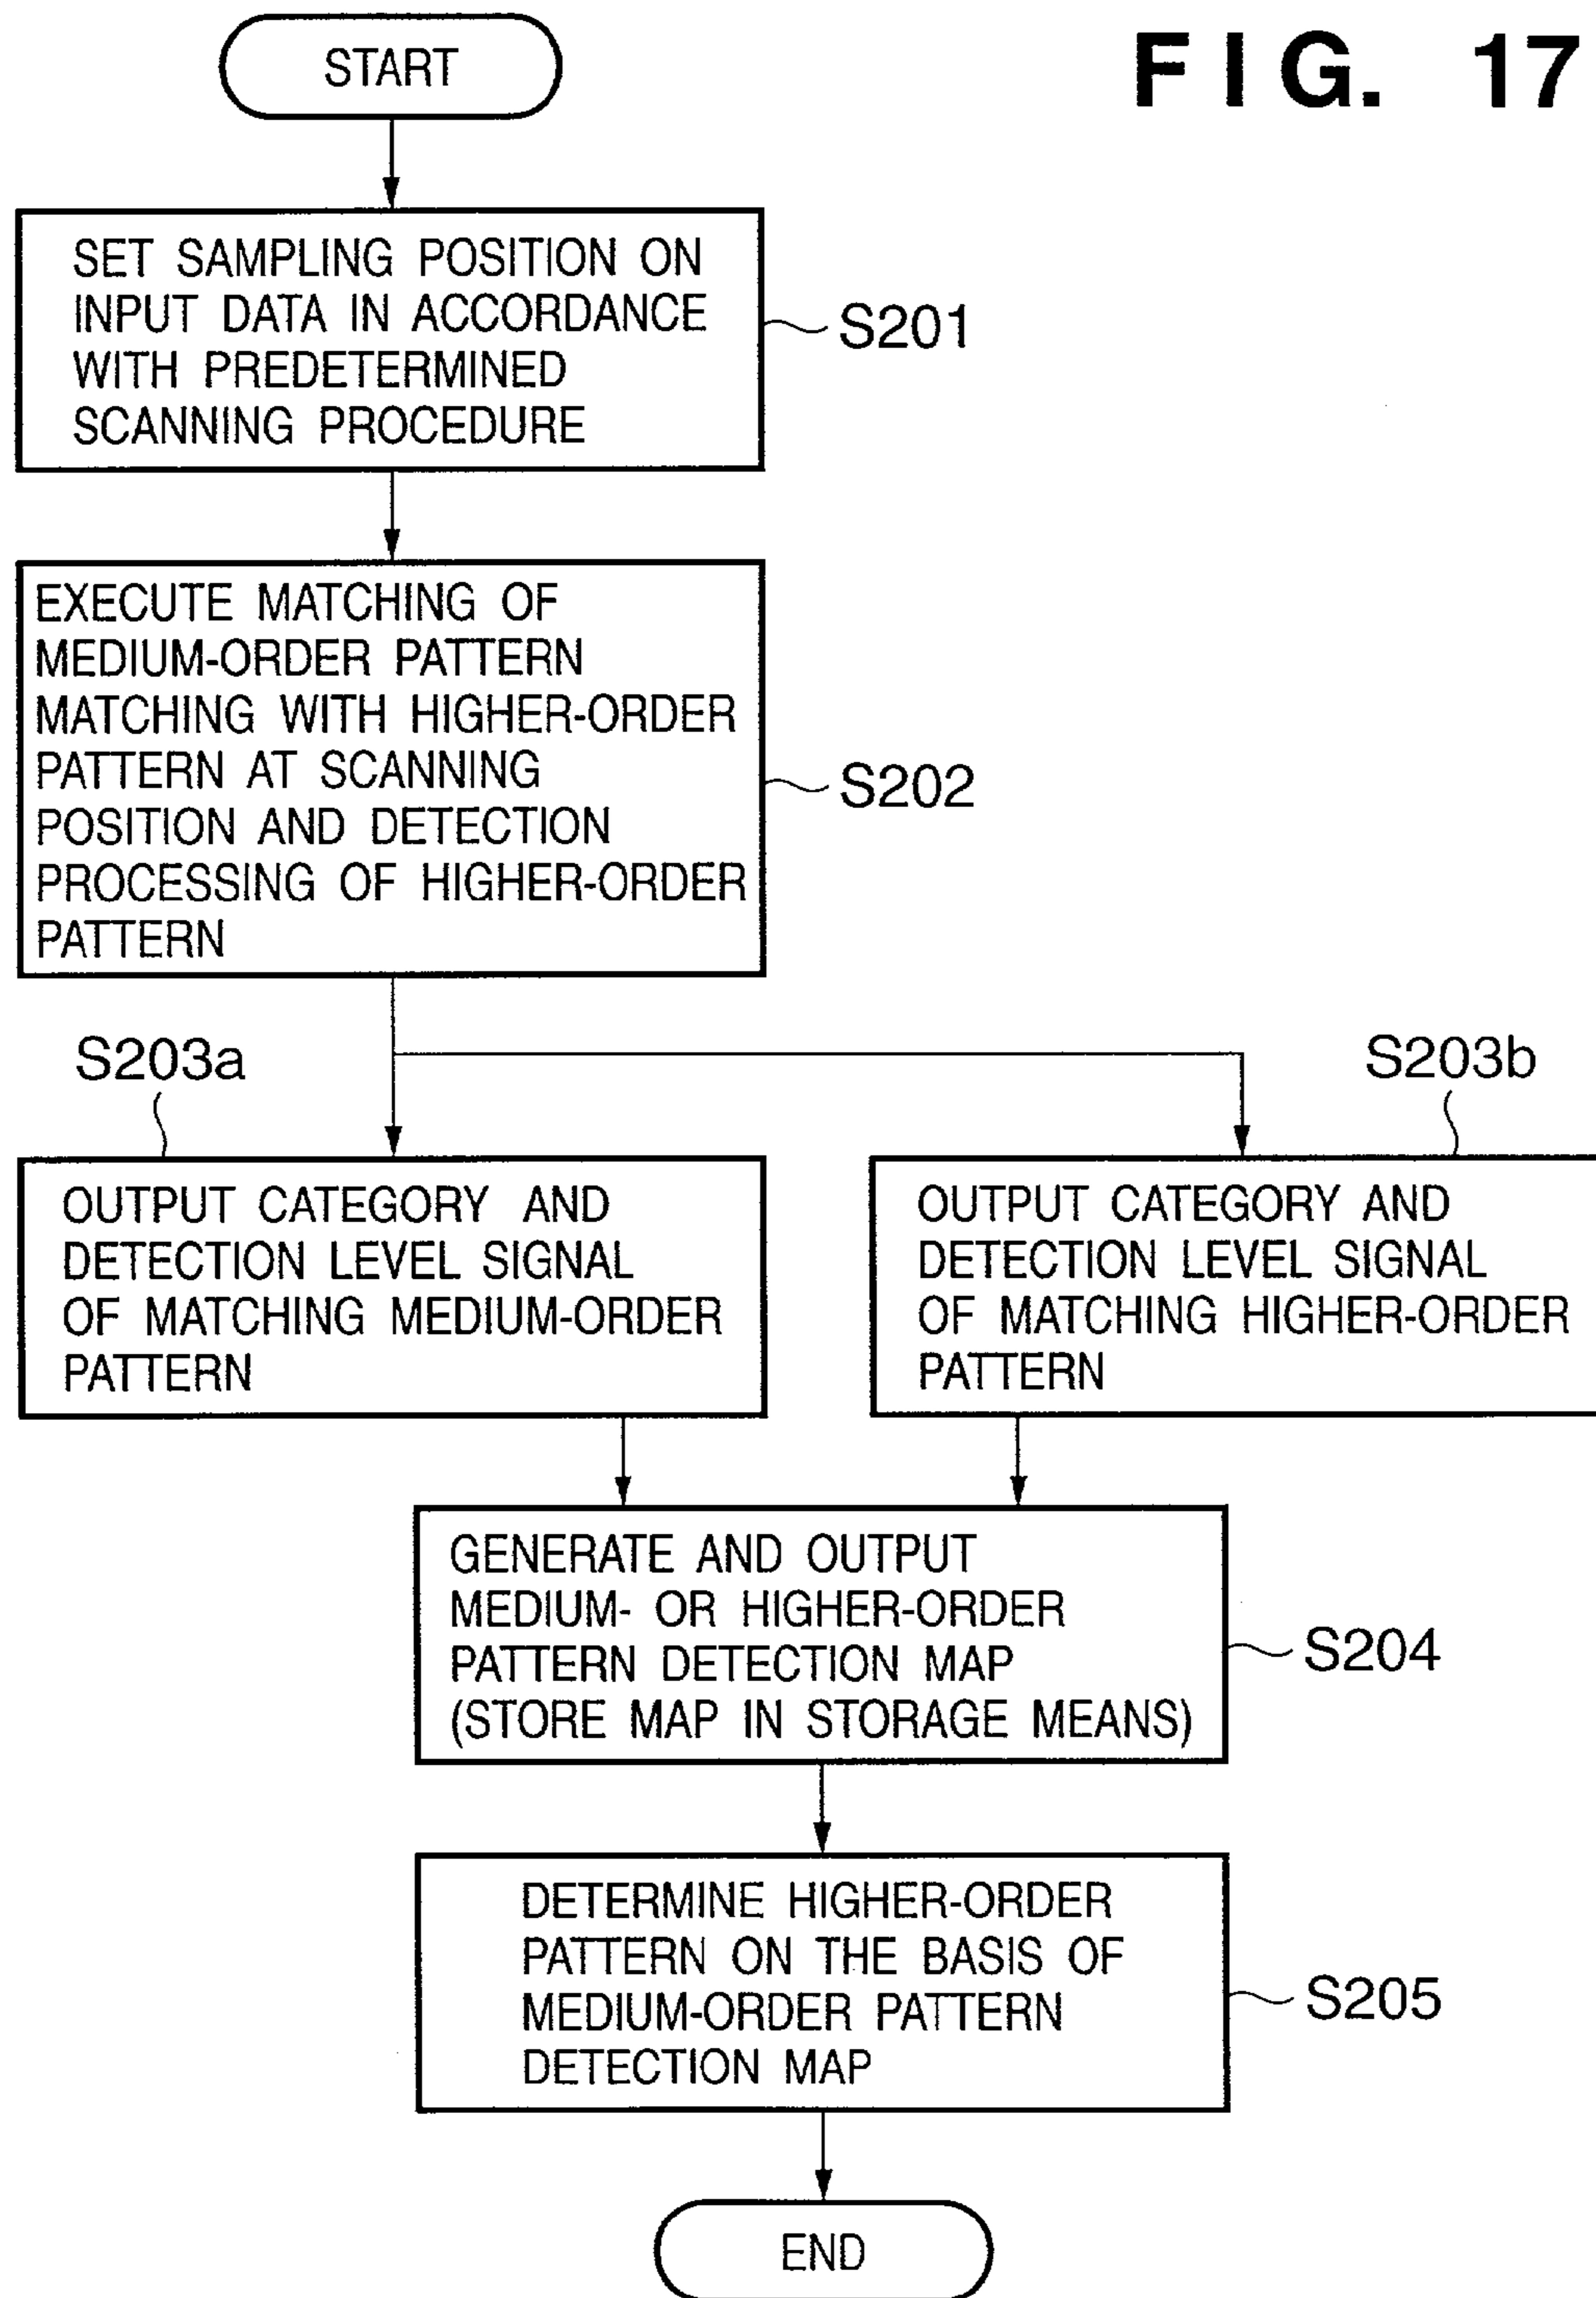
F I G. 17

START

SET SAMPLING POSITION ON INPUT DATA IN ACCORDANCE WITH PREDETERMINED SCANNING PROCEDURE

S201

EXECUTE MATCHING OF MEDIUM-ORDER PATTERN MATCHING WITH HIGHER-ORDER PATTERN AT SCANNING POSITION AND DETECTION PROCESSING OF HIGHER-ORDER PATTERN

S202

S203a

S203b

OUTPUT CATEGORY AND DETECTION LEVEL SIGNAL OF MATCHING MEDIUM-ORDER PATTERN

OUTPUT CATEGORY AND DETECTION LEVEL SIGNAL OF MATCHING HIGHER-ORDER PATTERN

GENERATE AND OUTPUT MEDIUM- OR HIGHER-ORDER PATTERN DETECTION MAP (STORE MAP IN STORAGE MEANS)

S204

DETERMINE HIGHER-ORDER PATTERN ON THE BASIS OF MEDIUM-ORDER PATTERN DETECTION MAP

S205

END